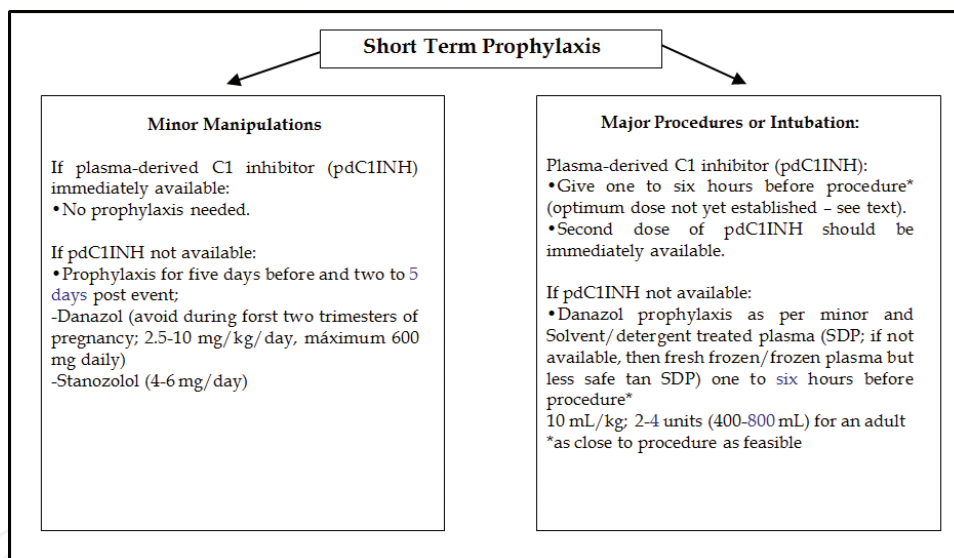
Short Term Prophylaxis

Minor Manipulations

If plasma-derived C1 inhibitor (pdC1INH) immediately available:
•No prophylaxis needed.

If pdC1INH not available:
•Prophylaxis for five days before and two to 5 days post event;
-Danazol (avoid during forst two trimesters of pregnancy; 2.5-10 mg/kg/day, máximum 600 mg daily)
-Stanozolol (4-6 mg/day)

Major Procedures or Intubation:

Plasma-derived C1 inhibitor (pdC1INH):
•Give one to six hours before procedure* (optimum dose not yet established – see text).
•Second dose of pdC1INH should be immediately available.

If pdC1INH not available:
•Danazol prophylaxis as per minor and Solvent/detergent treated plasma (SDP; if not available, then fresh frozen/frozen plasma but less safe tan SDP) one to six hours before procedure*
10 mL/kg; 2-4 units (400-800 mL) for an adult
*as close to procedure as feasible